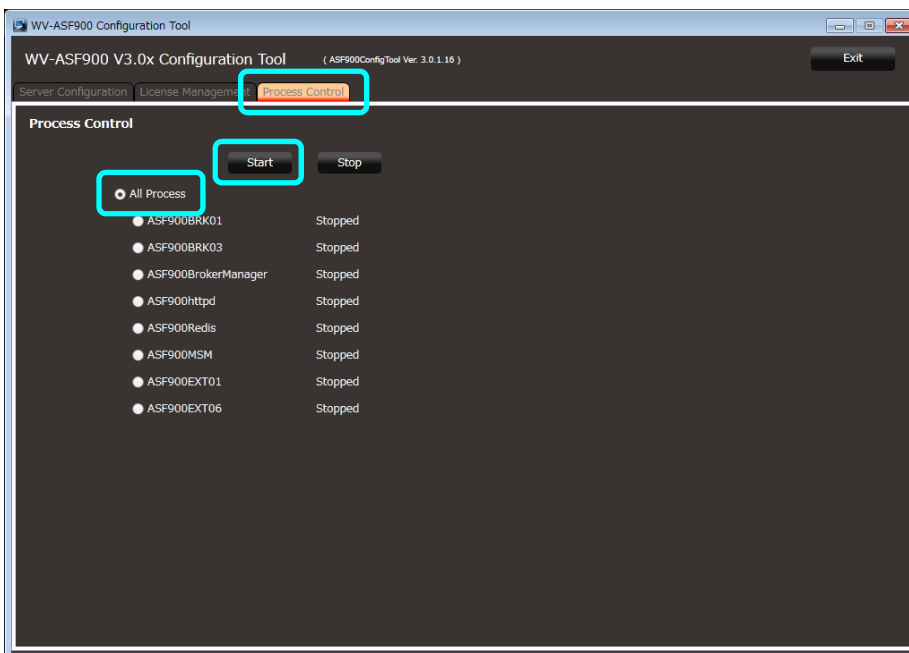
WV-ASF900 Configuration Tool

WV-ASF900 V3.0x Configuration Tool ( ASF900ConfigTool Ver. 3.0.1.16 )

Exit

Server Configuration | License Management | Process Control

Process Control

Start Stop

All Process

| | |
|---|---|
| ASF900BRK01 | Stopped |
| ASF900BRK03 | Stopped |
| ASF900BrokerManager | Stopped |
| ASF900httpd | Stopped |
| ASF900Redis | Stopped |
| ASF900MSM | Stopped |
| ASF900EXT01 | Stopped |
| ASF900EXT06 | Stopped |